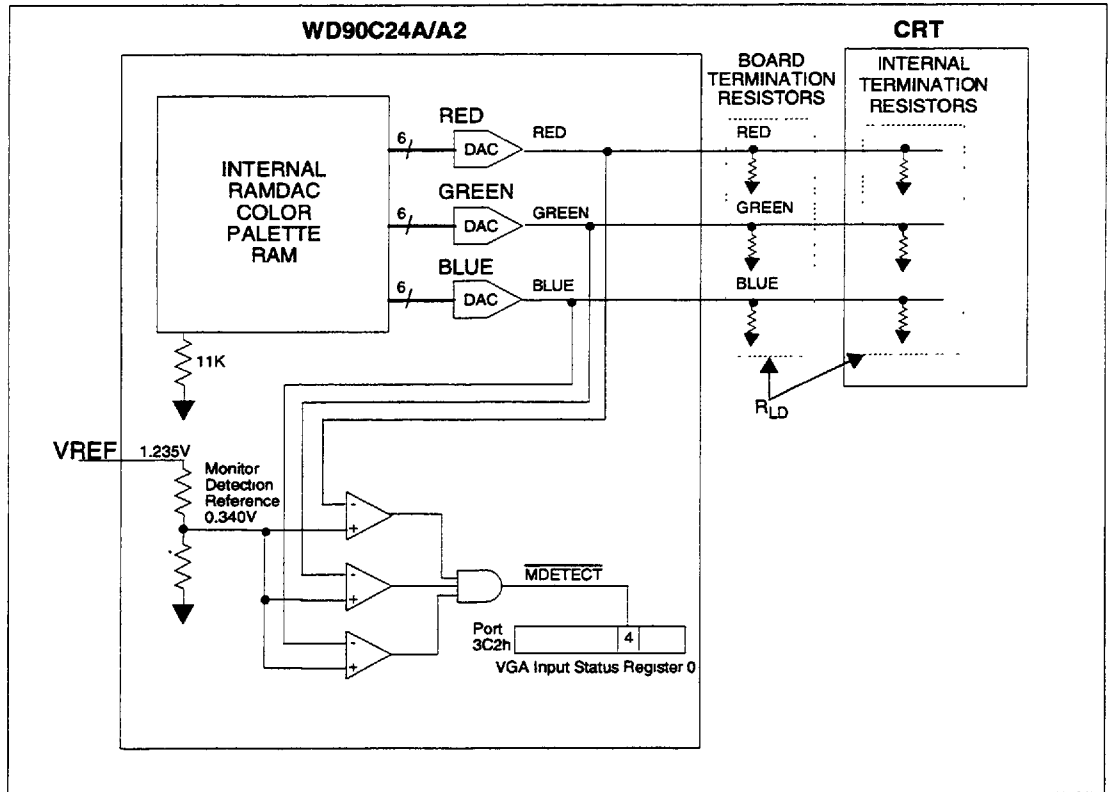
WD90C24A/A2

CRT

BOARD TERMINATION RESISTORS

INTERNAL TERMINATION RESISTORS

INTERNAL RAMDAC COLOR PALETTE RAM

RED

6

DAC

RED

GREEN

6

DAC

GREEN

BLUE

6

DAC

BLUE

RED

GREEN

BLUE

11K

$R_{LD}$

VREF

1.235V

Monitor Detection Reference 0.340V

-

+

-

+

-

+

$\overline{MDETECT}$

Port 3C2h

4

VGA Input Status Register 0